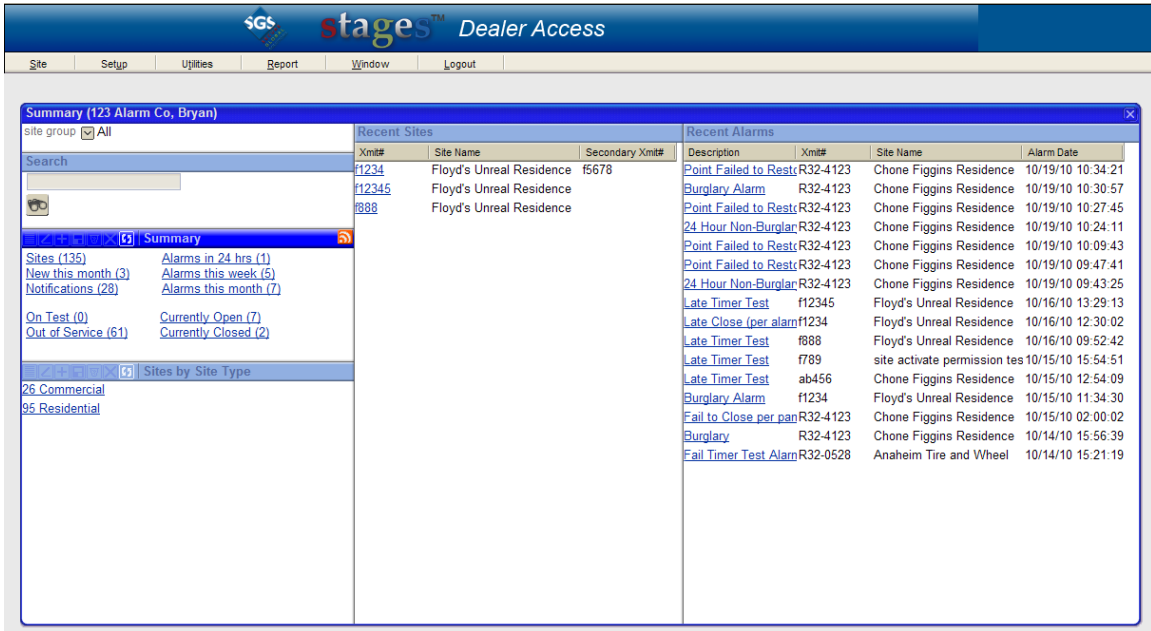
SGS stages™ Dealer Access

Site Setup Utilities Report Window Logout

Summary (123 Alarm Co, Bryan)

site group All

Search

Summary

Sites (135)
New this month (3)
Notifications (28)
Alarms in 24 hrs (1)
Alarms this week (5)
Alarms this month (7)

On Test (0)
Out of Service (61)
Currently Open (7)
Currently Closed (2)

Sites by Site Type

26 Commercial
95 Residential

Recent Sites

| Xmit# | Site Name | Secondary Xmit# |
|---|---|---|
| f1234 | Floyd's Unreal Residence | f5678 |
| f12345 | Floyd's Unreal Residence | |
| f888 | Floyd's Unreal Residence | |

Recent Alarms

| Description | Xmit# | Site Name | Alarm Date |
|---|---|---|---|
| Point Failed to Resto | R32-4123 | Chone Figgins Residence | 10/19/10 10:34:21 |
| Burglary Alarm | R32-4123 | Chone Figgins Residence | 10/19/10 10:30:57 |
| Point Failed to Resto | R32-4123 | Chone Figgins Residence | 10/19/10 10:27:45 |
| 24 Hour Non-Burglar | R32-4123 | Chone Figgins Residence | 10/19/10 10:24:11 |
| Point Failed to Resto | R32-4123 | Chone Figgins Residence | 10/19/10 10:09:43 |
| Point Failed to Resto | R32-4123 | Chone Figgins Residence | 10/19/10 09:47:41 |
| 24 Hour Non-Burglar | R32-4123 | Chone Figgins Residence | 10/19/10 09:43:25 |
| Late Timer Test | f12345 | Floyd's Unreal Residence | 10/16/10 13:29:13 |
| Late Close (per alarm | f1234 | Floyd's Unreal Residence | 10/16/10 12:30:02 |
| Late Timer Test | f888 | Floyd's Unreal Residence | 10/16/10 09:52:42 |
| Late Timer Test | f789 | site activate permission tes | 10/15/10 15:54:51 |
| Late Timer Test | ab456 | Chone Figgins Residence | 10/15/10 12:54:09 |
| Burglary Alarm | f1234 | Floyd's Unreal Residence | 10/15/10 11:34:30 |
| Fail to Close per pan | R32-4123 | Chone Figgins Residence | 10/15/10 02:00:02 |
| Burglary | R32-4123 | Chone Figgins Residence | 10/14/10 15:56:39 |
| Fail Timer Test Alarn | R32-0528 | Anaheim Tire and Wheel | 10/14/10 15:21:19 |